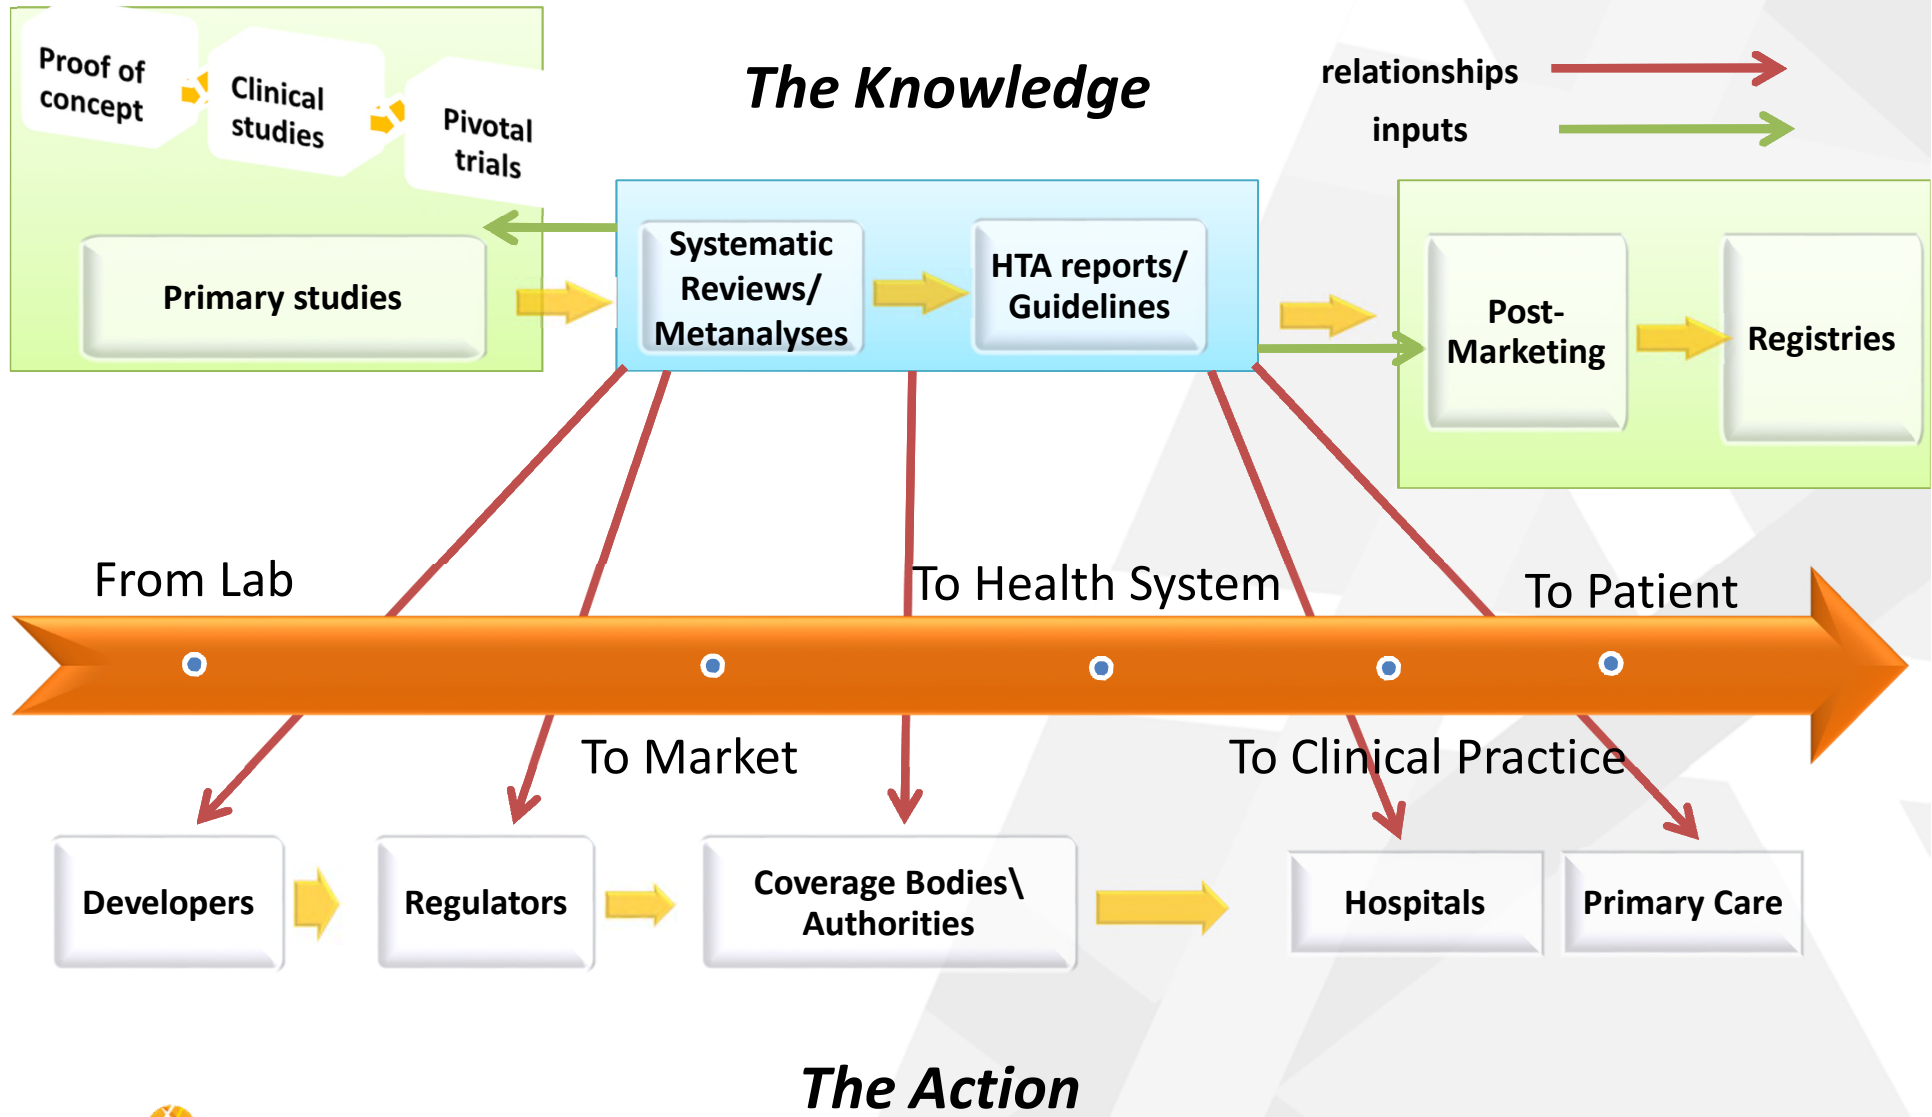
Proof of concept

Clinical studies

Pivotal trials

Primary studies

The Knowledge

relationships

inputs

Systematic Reviews/ Metanalyses

HTA reports/ Guidelines

Post-Marketing

Registries

From Lab

To Health System

To Patient

To Market

To Clinical Practice

Developers

Regulators

Coverage Bodies\ Authorities

Hospitals

Primary Care

The Action